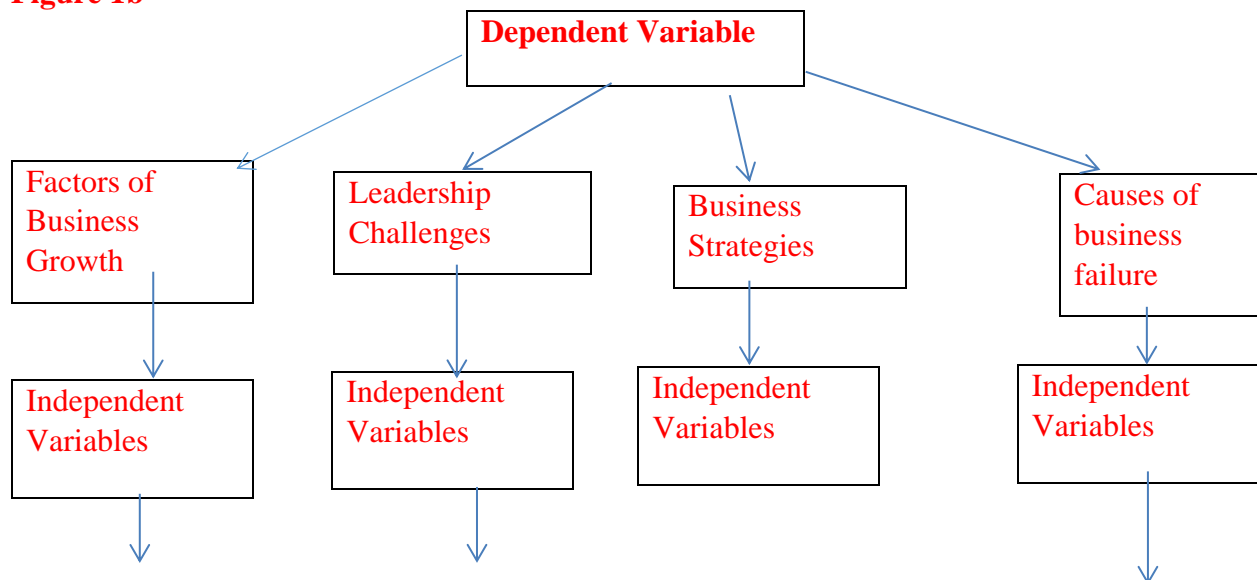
Figure 1b

Dependent Variable

Factors of Business Growth

Leadership Challenges

Business Strategies

Causes of business failure

Independent Variables

Independent Variables

Independent Variables

Independent Variables